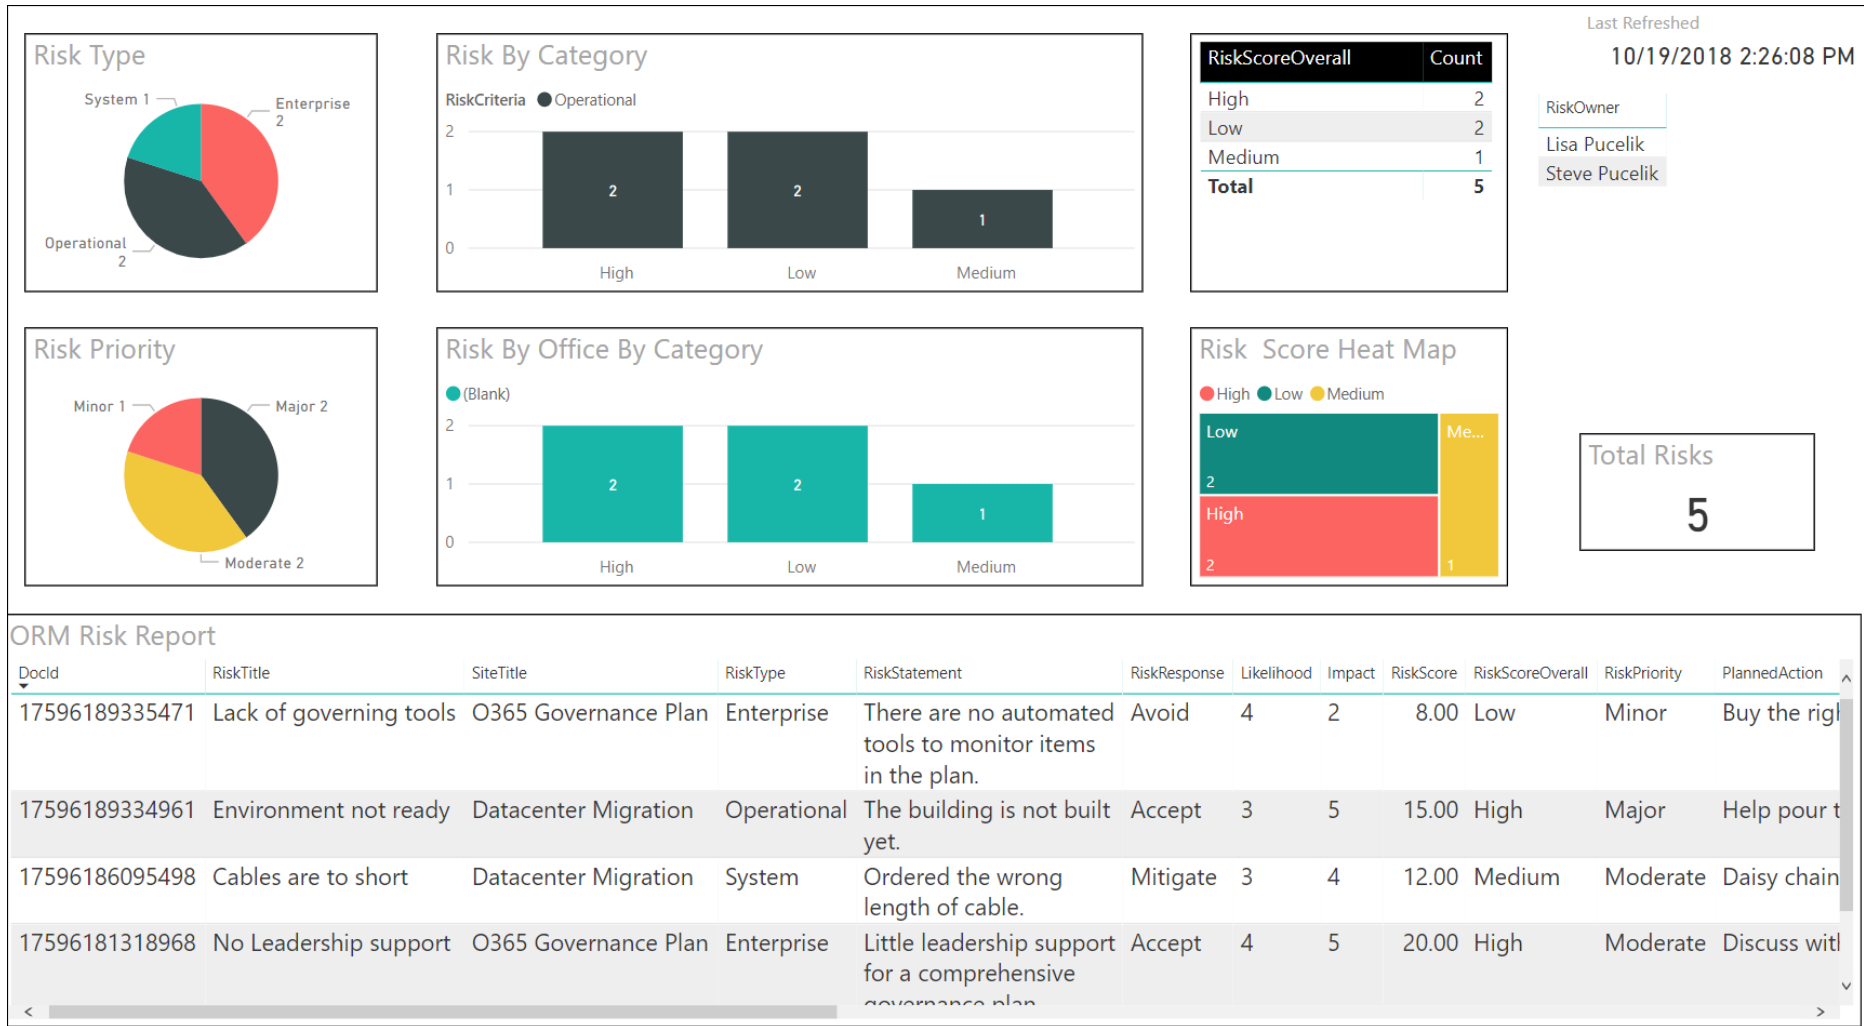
Risk Type

System 1
Enterprise 2
Operational 2

Risk By Category

RiskCriteria ● Operational

2
1
0

2 2 1

High Low Medium

| RiskScoreOverall | Count |
|---|---|
| High | 2 |
| Low | 2 |
| Medium | 1 |
| Total | 5 |

Last Refreshed
10/19/2018 2:26:08 PM

RiskOwner
Lisa Pucelik
Steve Pucelik

Risk Priority

Minor 1
Major 2
Moderate 2

Risk By Office By Category

● (Blank)

2
1
0

2 2 1

High Low Medium

Risk Score Heat Map

● High ● Low ● Medium

Low
2
High
2
Me...
1

Total Risks
5

ORM Risk Report

| DocId | RiskTitle | SiteTitle | RiskType | RiskStatement | RiskResponse | Likelihood | Impact | RiskScore | RiskScoreOverall | RiskPriority | PlannedAction |
|---|---|---|---|---|---|---|---|---|---|---|---|
| 17596189335471 | Lack of governing tools | O365 Governance Plan | Enterprise | There are no automated tools to monitor items in the plan. | Avoid | 4 | 2 | 8.00 | Low | Minor | Buy the rig |
| 17596189334961 | Environment not ready | Datacenter Migration | Operational | The building is not built yet. | Accept | 3 | 5 | 15.00 | High | Major | Help pour t |
| 17596186095498 | Cables are to short | Datacenter Migration | System | Ordered the wrong length of cable. | Mitigate | 3 | 4 | 12.00 | Medium | Moderate | Daisy chain |
| 17596181318968 | No Leadership support | O365 Governance Plan | Enterprise | Little leadership support for a comprehensive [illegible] | Accept | 4 | 5 | 20.00 | High | Moderate | Discuss wit |